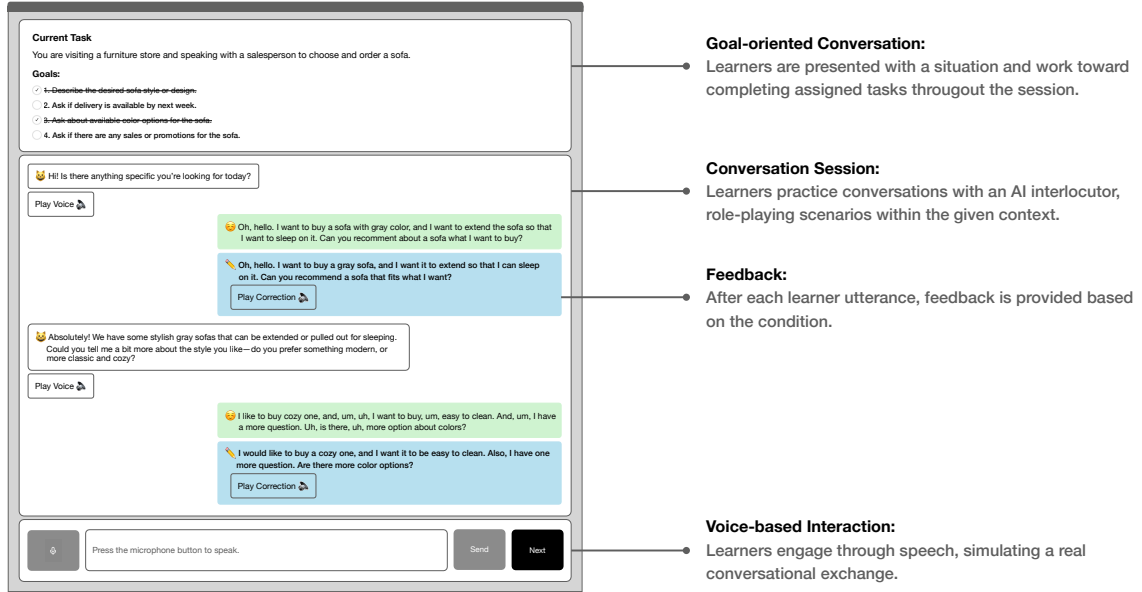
Current Task
You are visiting a furniture store and speaking with a salesperson to choose and order a sofa.

Goals:
1. Describe the desired sofa style or design.
2. Ask if delivery is available by next week.
3. Ask about available color options for the sofa.
4. Ask if there are any sales or promotions for the sofa.

Hi! Is there anything specific you're looking for today?

Play Voice

Oh, hello. I want to buy a sofa with gray color, and I want to extend the sofa so that I want to sleep on it. Can you recomment about a sofa what I want to buy?

Oh, hello. I want to buy a gray sofa, and I want it to extend so that I can sleep on it. Can you recommend a sofa that fits what I want?

Play Correction

Absolutely! We have some stylish gray sofas that can be extended or pulled out for sleeping. Could you tell me a bit more about the style you like—do you prefer something modern, or more classic and cozy?

Play Voice

I like to buy cozy one, and, um, uh, I want to buy, um, easy to clean. And, um, I have a more question. Uh, is there, uh, more option about colors?

I would like to buy a cozy one, and I want it to be easy to clean. Also, I have one more question. Are there more color options?

Play Correction

Press the microphone button to speak.

Send

Next

Goal-oriented Conversation:
Learners are presented with a situation and work toward completing assigned tasks througout the session.

Conversation Session:
Learners practice conversations with an AI interlocutor, role-playing scenarios within the given context.

Feedback:
After each learner utterance, feedback is provided based on the condition.

Voice-based Interaction:
Learners engage through speech, simulating a real conversational exchange.